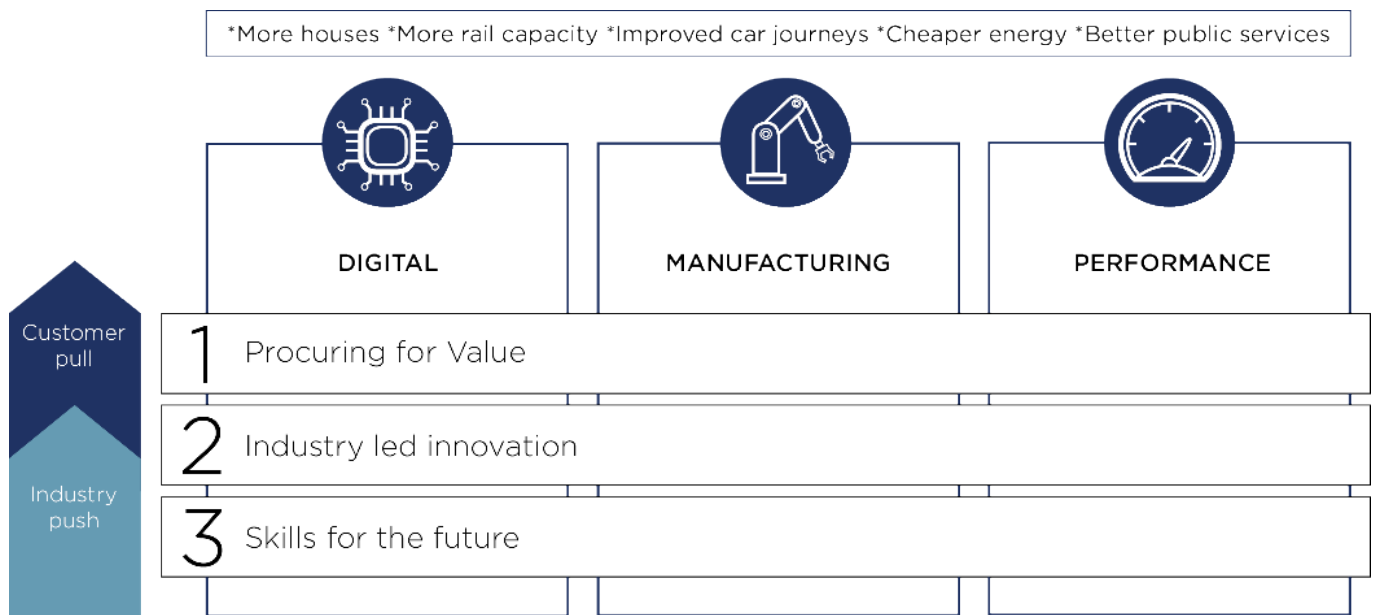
*More houses *More rail capacity *Improved car journeys *Cheaper energy *Better public services

DIGITAL

MANUFACTURING

PERFORMANCE

Customer pull

Industry push

1 Procuring for Value

2 Industry led innovation

3 Skills for the future